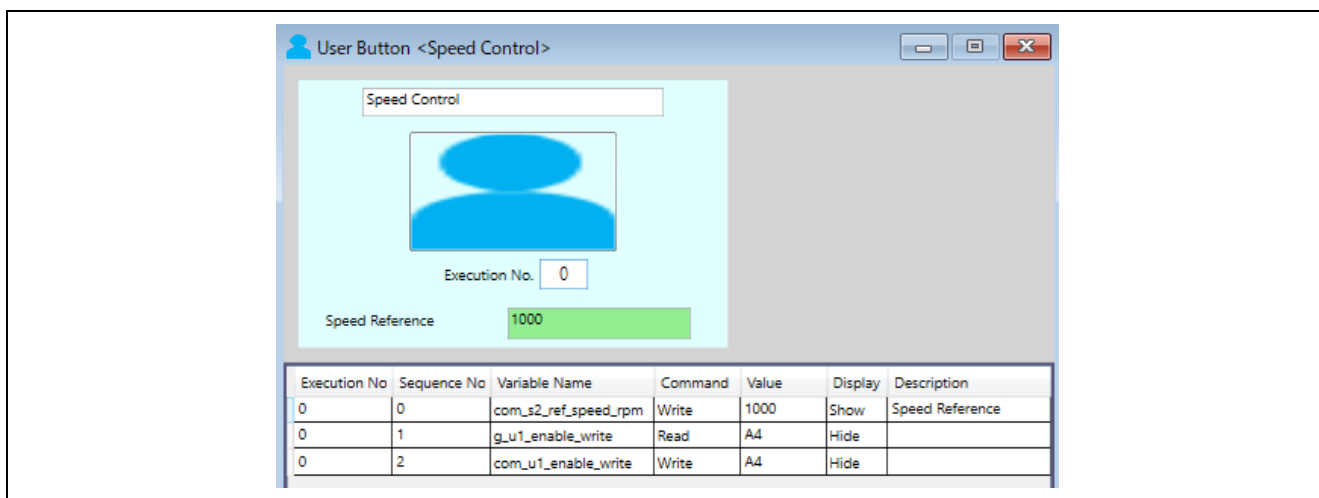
User Button <Speed Control>

Speed Control

Execution No. 0

Speed Reference 1000

| Execution No | Sequence No | Variable Name | Command | Value | Display | Description |
|---|---|---|---|---|---|---|
| 0 | 0 | com_s2_ref_speed_rpm | Write | 1000 | Show | Speed Reference |
| 0 | 1 | g_u1_enable_write | Read | A4 | Hide | |
| 0 | 2 | com_u1_enable_write | Write | A4 | Hide | |